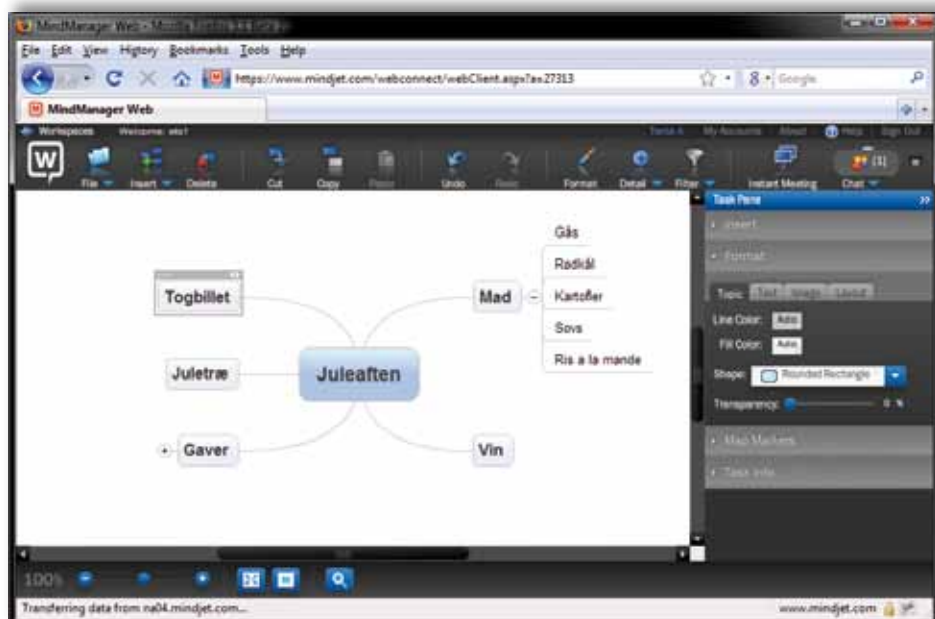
MindManager Web - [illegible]

File Edit View History Bookmarks Tools Help

https://www.mindjet.com/webconnect/webClient.aspx?a=27313

Google

MindManager Web

Workspaces Welcome, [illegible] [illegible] My Accounts About Help Sign Out

File Insert Delete Cut Copy Paste Undo Redo Format Detail Filter Instant Meeting Chat

Task Pane

Insert

Format

Topic Text Image Layout

Line Color: Auto

Fill Color: Auto

Shape: Rounded Rectangle

Transparency: 0 %

Map Markers

Task Info

Togbillet

Juletræ

Gaver

Juleaften

Mad

Gås

Rødkål

Kartofler

Sovs

Ris a la mande

Vin

100%

Transferring data from na04.mindjet.com...

www.mindjet.com